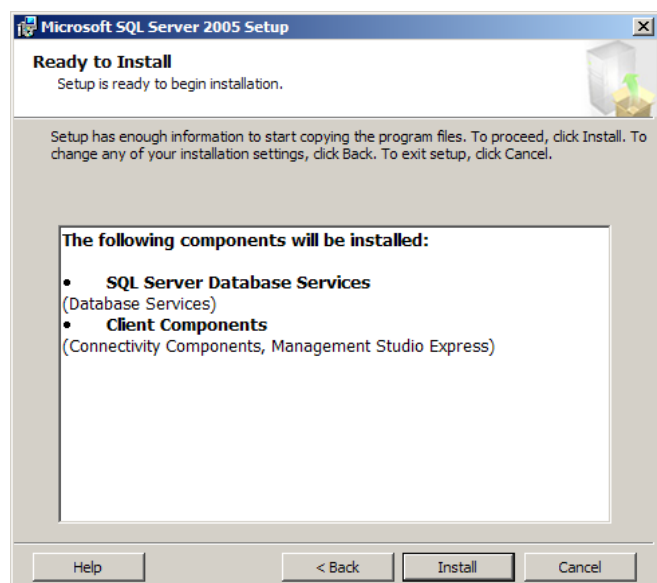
Microsoft SQL Server 2005 Setup

Ready to Install
Setup is ready to begin installation.

Setup has enough information to start copying the program files. To proceed, click Install. To change any of your installation settings, click Back. To exit setup, click Cancel.

The following components will be installed:

• SQL Server Database Services
(Database Services)
• Client Components
(Connectivity Components, Management Studio Express)

Help | < Back | Install | Cancel